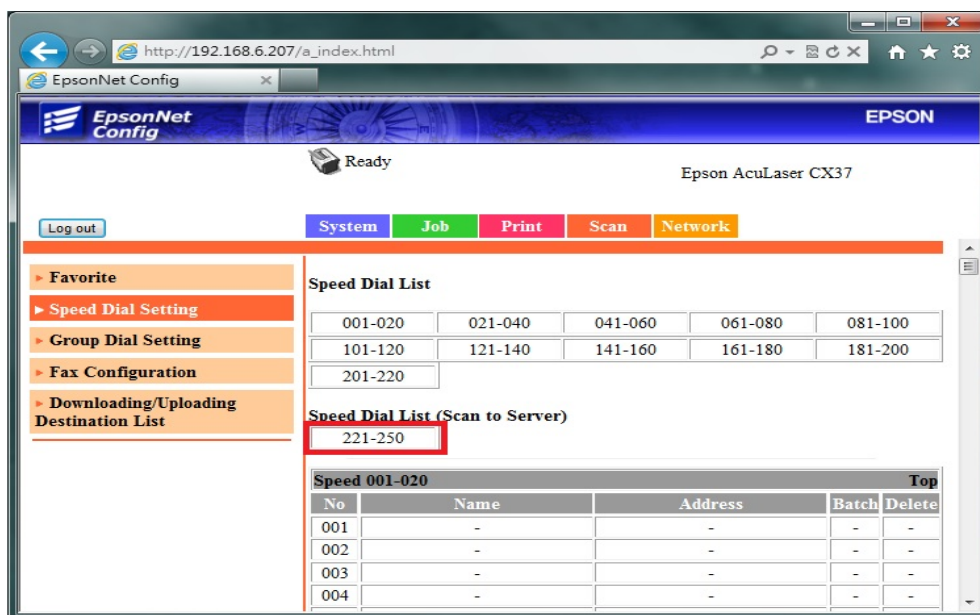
http://192.168.6.207/a_index.html

EpsonNet Config

EpsonNet Config

EPSON

Ready

Epson AcuLaser CX37

Log out

System | Job | Print | Scan | Network

► Favorite

► Speed Dial Setting

► Group Dial Setting

► Fax Configuration

► Downloading/Uploading Destination List

Speed Dial List

| 001-020 | 021-040 | 041-060 | 061-080 | 081-100 |
|---|---|---|---|---|
| 101-120 | 121-140 | 141-160 | 161-180 | 181-200 |
| 201-220 | | | | |

Speed Dial List (Scan to Server)

221-250

Speed 001-020 Top

| No | Name | Address | Batch | Delete |
|---|---|---|---|---|
| 001 | - | - | - | - |
| 002 | - | - | - | - |
| 003 | - | - | - | - |
| 004 | - | - | - | - |